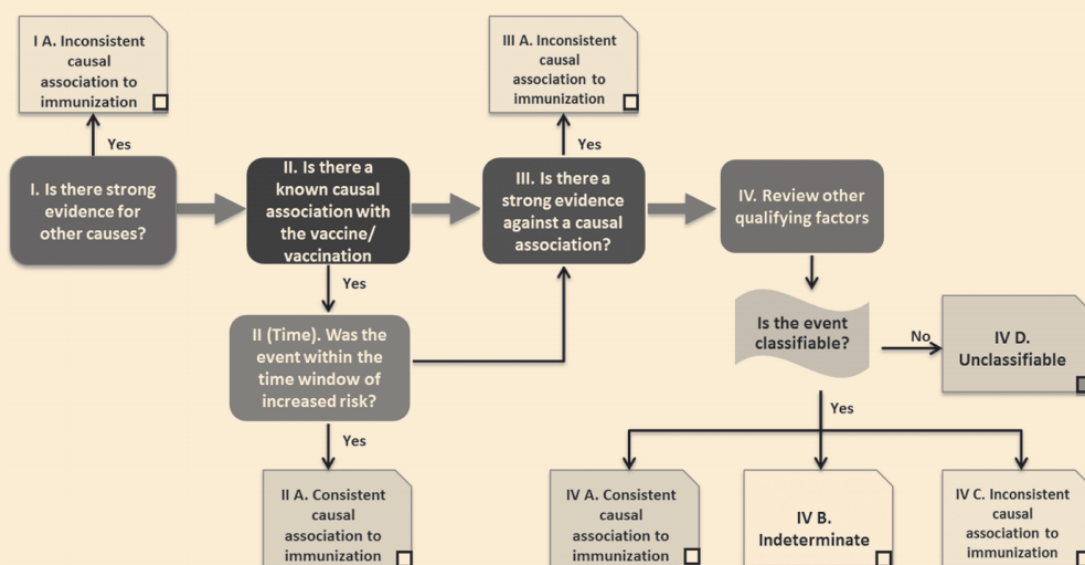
I A. Inconsistent causal association to immunization

Yes

I. Is there strong evidence for other causes?

II. Is there a known causal association with the vaccine/ vaccination

Yes

II (Time). Was the event within the time window of increased risk?

Yes

II A. Consistent causal association to immunization

III A. Inconsistent causal association to immunization

Yes

III. Is there a strong evidence against a causal association?

IV. Review other qualifying factors

Is the event classifiable?

No

IV D. Unclassifiable

Yes

IV A. Consistent causal association to immunization

IV B. Indeterminate

IV C. Inconsistent causal association to immunization